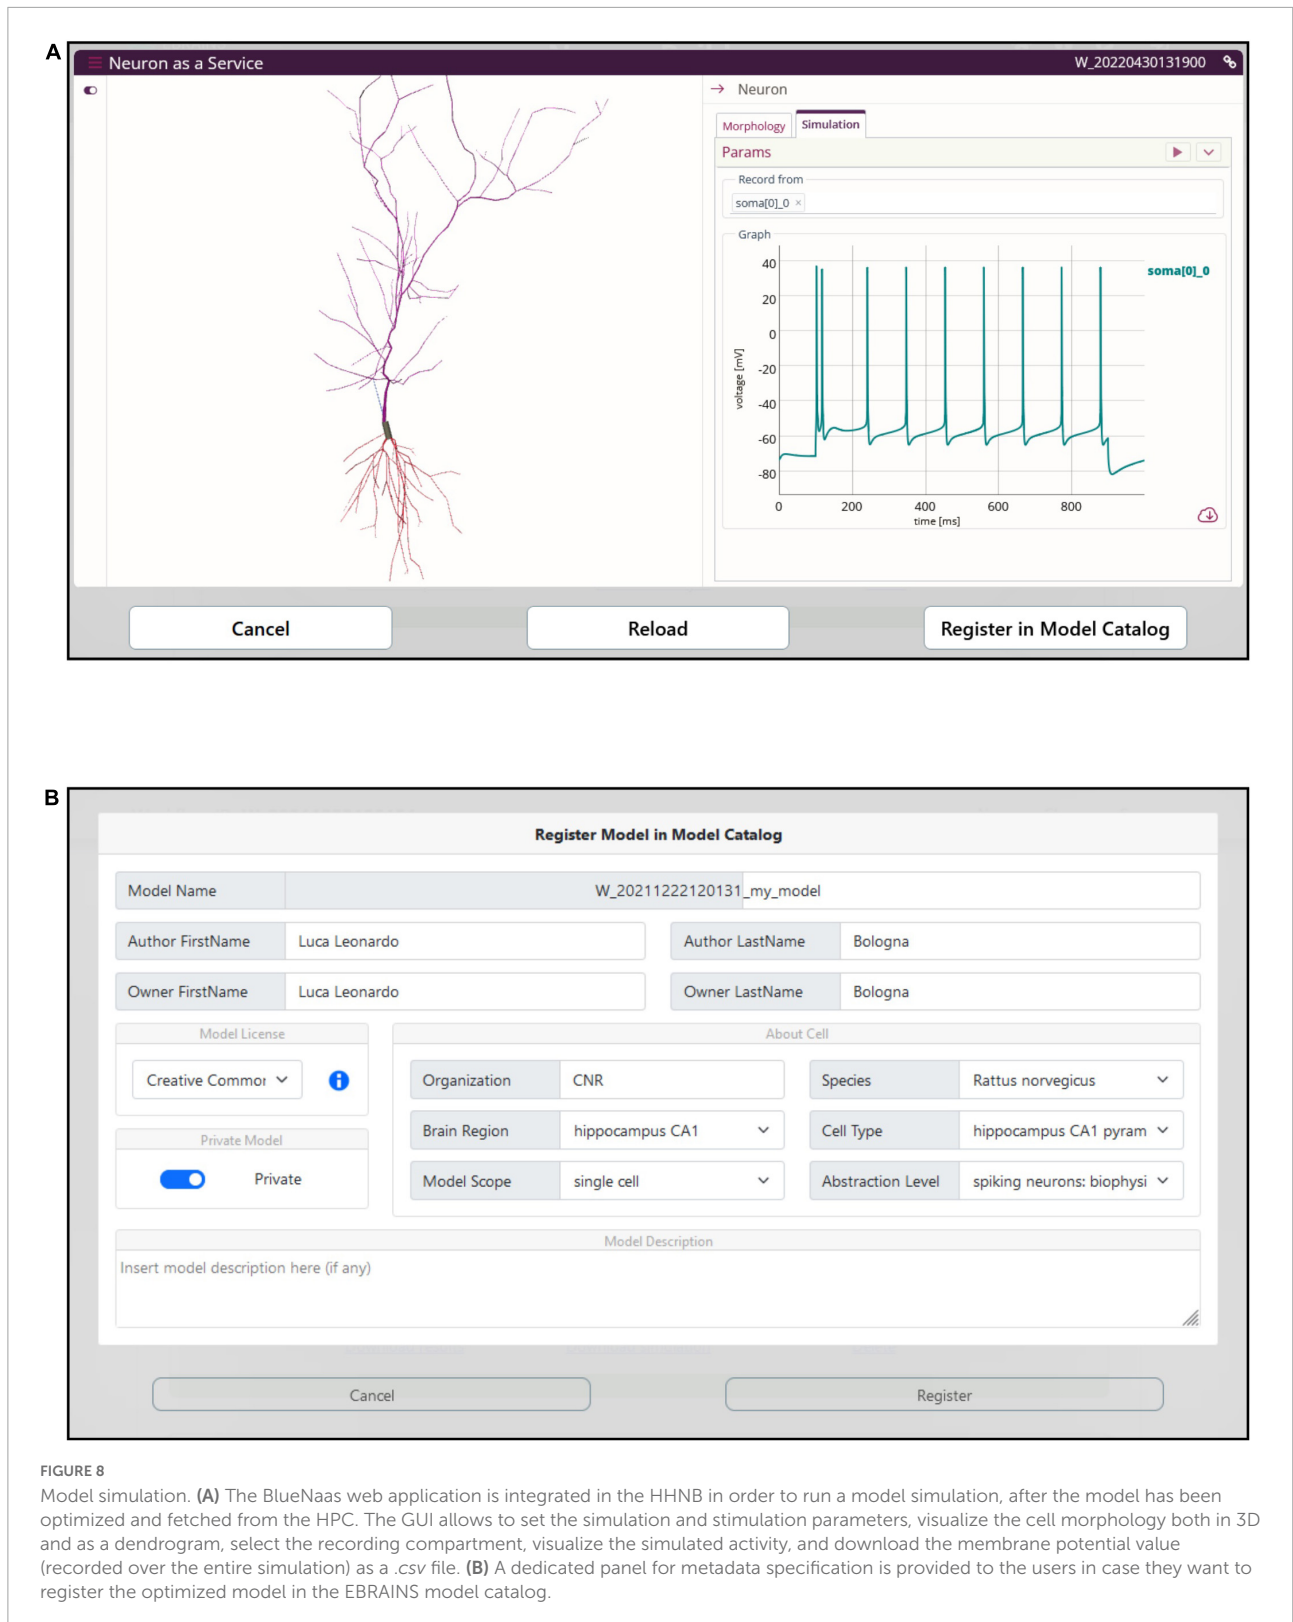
A

Neuron as a Service

W_20220430131900

→ Neuron

Morphology

Simulation

Params

Record from

soma[0]_0 ×

Graph

soma[0]_0

40

20

0

-20

-40

-60

-80

voltage [mV]

0

200

400

600

800

time [ms]

Cancel

Reload

Register in Model Catalog

B

Register Model in Model Catalog

| Model Name | W_20211222120131_my_model |
|---|---|

| Author FirstName | Luca Leonardo | Author LastName | Bologna |
|---|---|---|---|
| Owner FirstName | Luca Leonardo | Owner LastName | Bologna |

Model License

Creative Commor

Private Model

Private

About Cell

| Organization | CNR | Species | Rattus norvegicus |
|---|---|---|---|
| Brain Region | hippocampus CA1 | Cell Type | hippocampus CA1 pyram |
| Model Scope | single cell | Abstraction Level | spiking neurons: biophysi |

Model Description

Insert model description here (if any)

Cancel

Register

FIGURE 8

Model simulation. **(A)** The BlueNaas web application is integrated in the HHNB in order to run a model simulation, after the model has been optimized and fetched from the HPC. The GUI allows to set the simulation and stimulation parameters, visualize the cell morphology both in 3D and as a dendrogram, select the recording compartment, visualize the simulated activity, and download the membrane potential value (recorded over the entire simulation) as a .csv file. **(B)** A dedicated panel for metadata specification is provided to the users in case they want to register the optimized model in the EBRAINS model catalog.